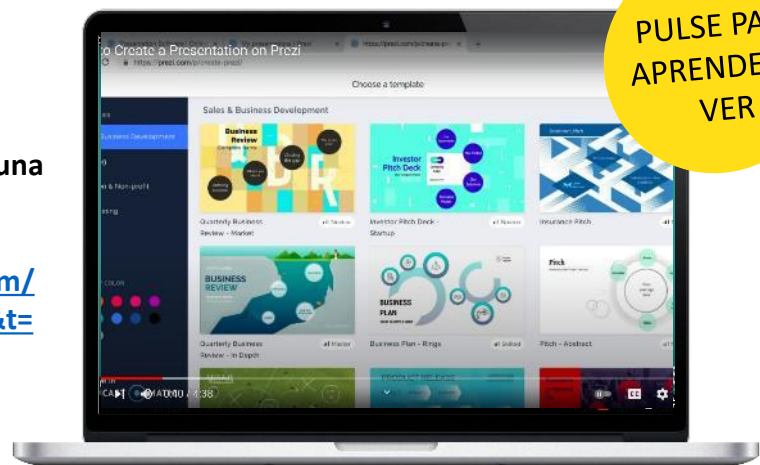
una

m/
t=

o Create a Presentation on Prezi

https://prezi.com/p/create-prezi/

Choose a template

Sales & Business Development

Business Development

& Non-profit

COLOR

Business Review

Investor Pitch Deck

Quarterly Business Review - Market

Investor Pitch Deck - Startup

Insurance Pitch

BUSINESS REVIEW

BUSINESS PLAN

Pitch

Quarterly Business Review - In Depth

Business Plan - Rings

Pitch - Abstract

0:10 / 4:38

PULSE PA
APRENDE
VER